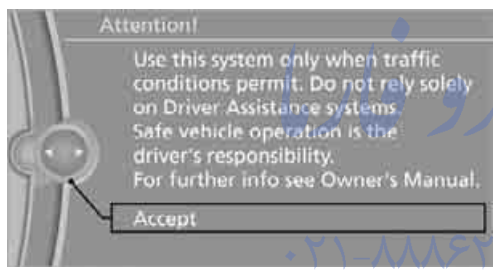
Attention!

Use this system only when traffic conditions permit. Do not rely solely on Driver Assistance systems. Safe vehicle operation is the driver's responsibility. For further info see Owner's Manual.

Accept

۰۲۱-۸۸۸۶۲